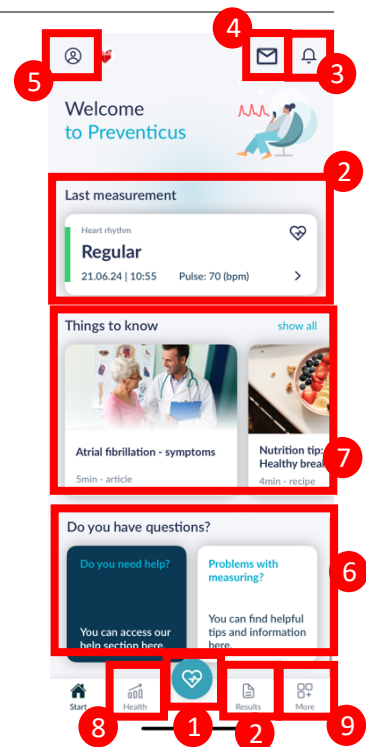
4
5
3
Welcome
to Preventicus
2
Last measurement
Heart rhythm
Regular
21.06.24 | 10:55
Pulse: 70 (bpm)
Things to know
show all
Atrial fibrillation - symptoms
5min - article
Nutrition tip: Healthy break
4min - recipe
7
Do you have questions?
Do you need help?
You can access our help section here
Problems with measuring?
You can find helpful tips and information here
6
Start
Health
Results
More
8
1
2
9